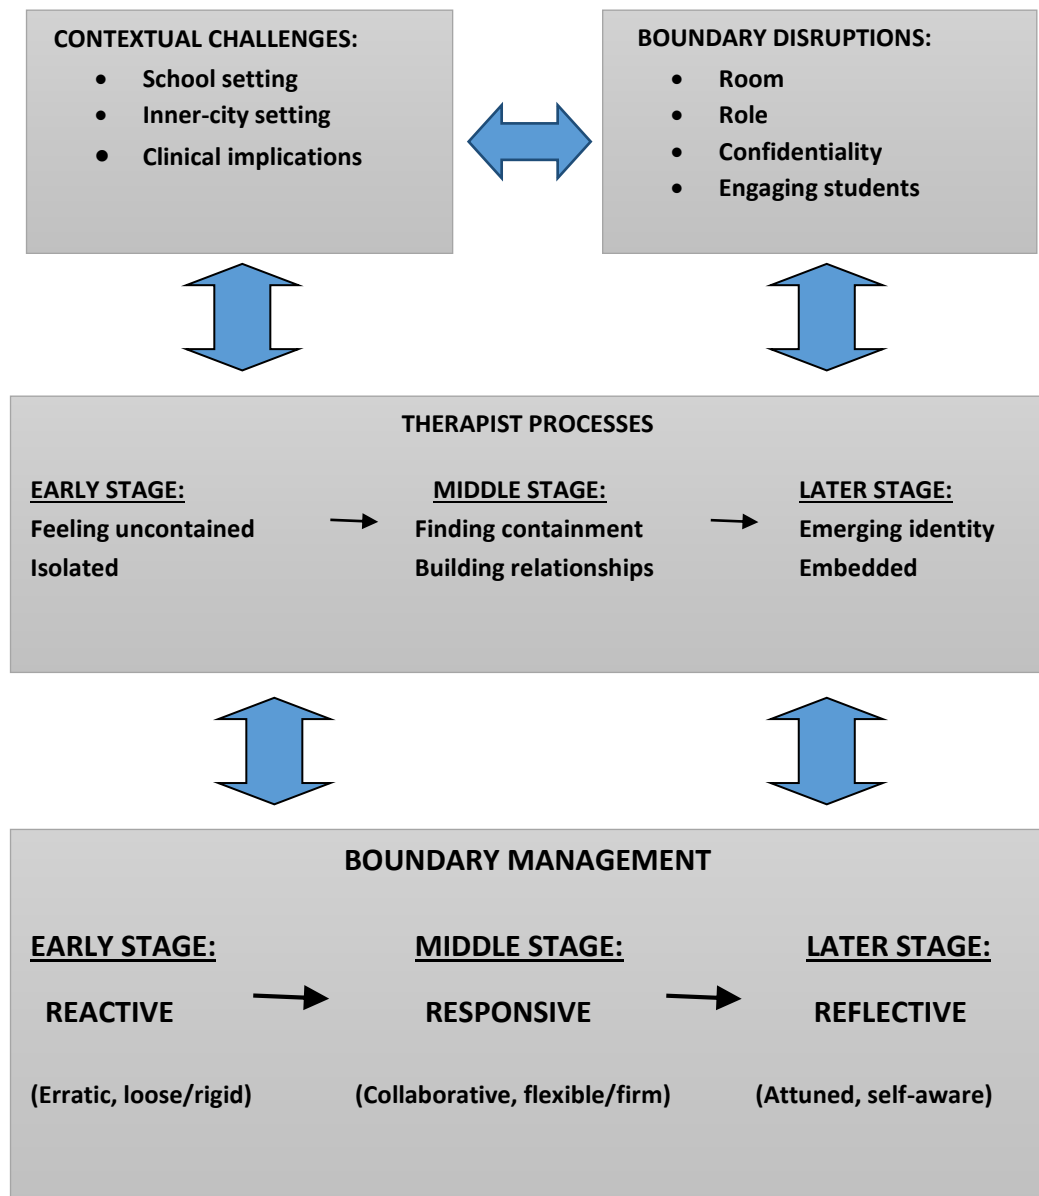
CONTEXTUAL CHALLENGES:

- School setting
- Inner-city setting
- Clinical implications

BOUNDARY DISRUPTIONS:

- Room
- Role
- Confidentiality
- Engaging students

THERAPIST PROCESSES

EARLY STAGE:
Feeling uncontained
Isolated

MIDDLE STAGE:
Finding containment
Building relationships

LATER STAGE:
Emerging identity
Embedded

BOUNDARY MANAGEMENT

EARLY STAGE:
REACTIVE
(Erratic, loose/rigid)

MIDDLE STAGE:
RESPONSIVE
(Collaborative, flexible/firm)

LATER STAGE:
REFLECTIVE
(Attuned, self-aware)